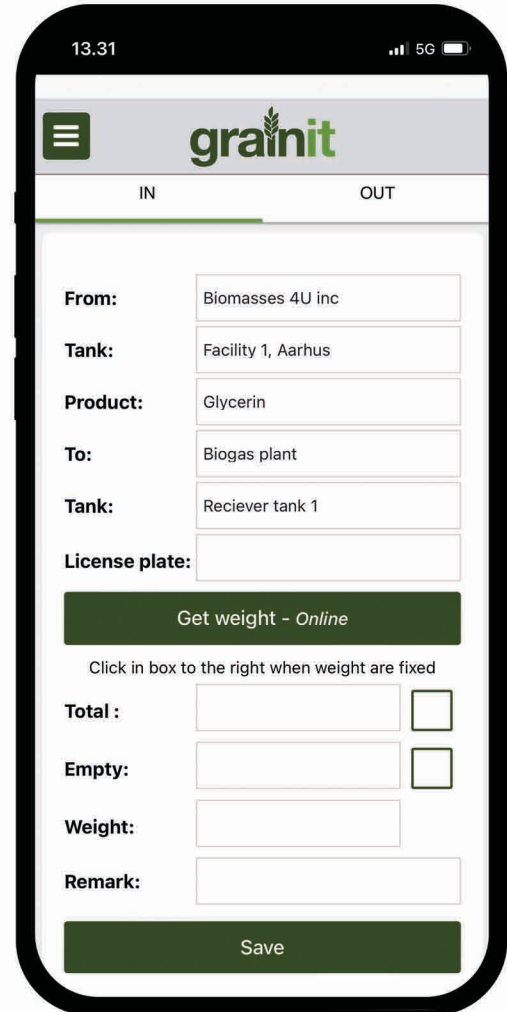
13.31

5G

grainit

IN

OUT

From: Biomasses 4U inc

Tank: Facility 1, Aarhus

Product: Glycerin

To: Biogas plant

Tank: Reciever tank 1

License plate:

Get weight - *Online*

Click in box to the right when weight are fixed

Total :

Empty:

Weight:

Remark:

Save